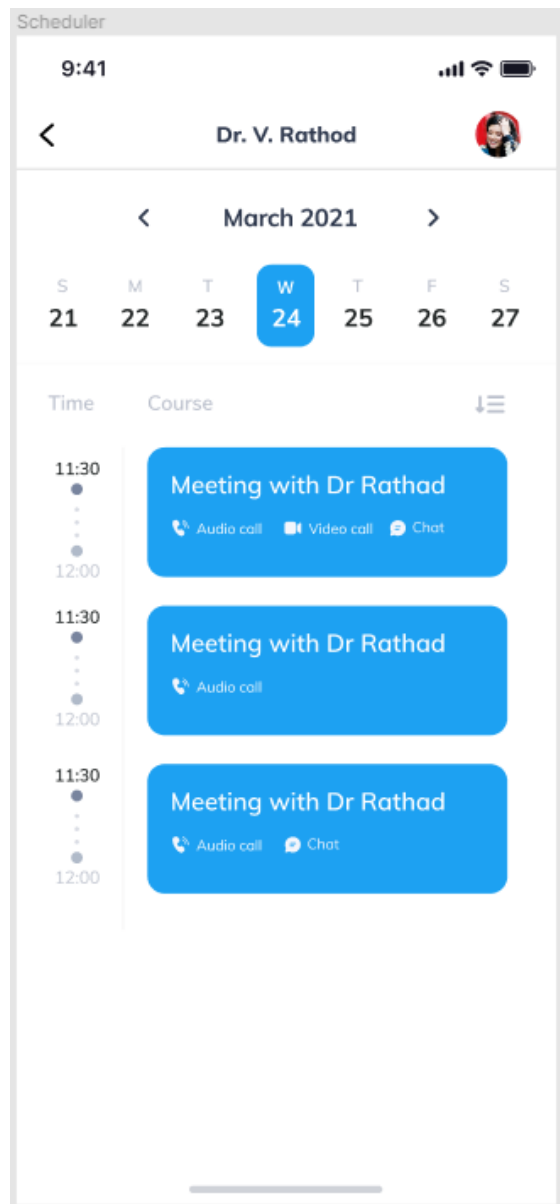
Scheduler

9:41

Dr. V. Rathod

March 2021

S 21 M 22 T 23 W 24 T 25 F 26 S 27

Time Course

11:30
12:00
Meeting with Dr Rathad
Audio call Video call Chat

11:30
12:00
Meeting with Dr Rathad
Audio call

11:30
12:00
Meeting with Dr Rathad
Audio call Chat